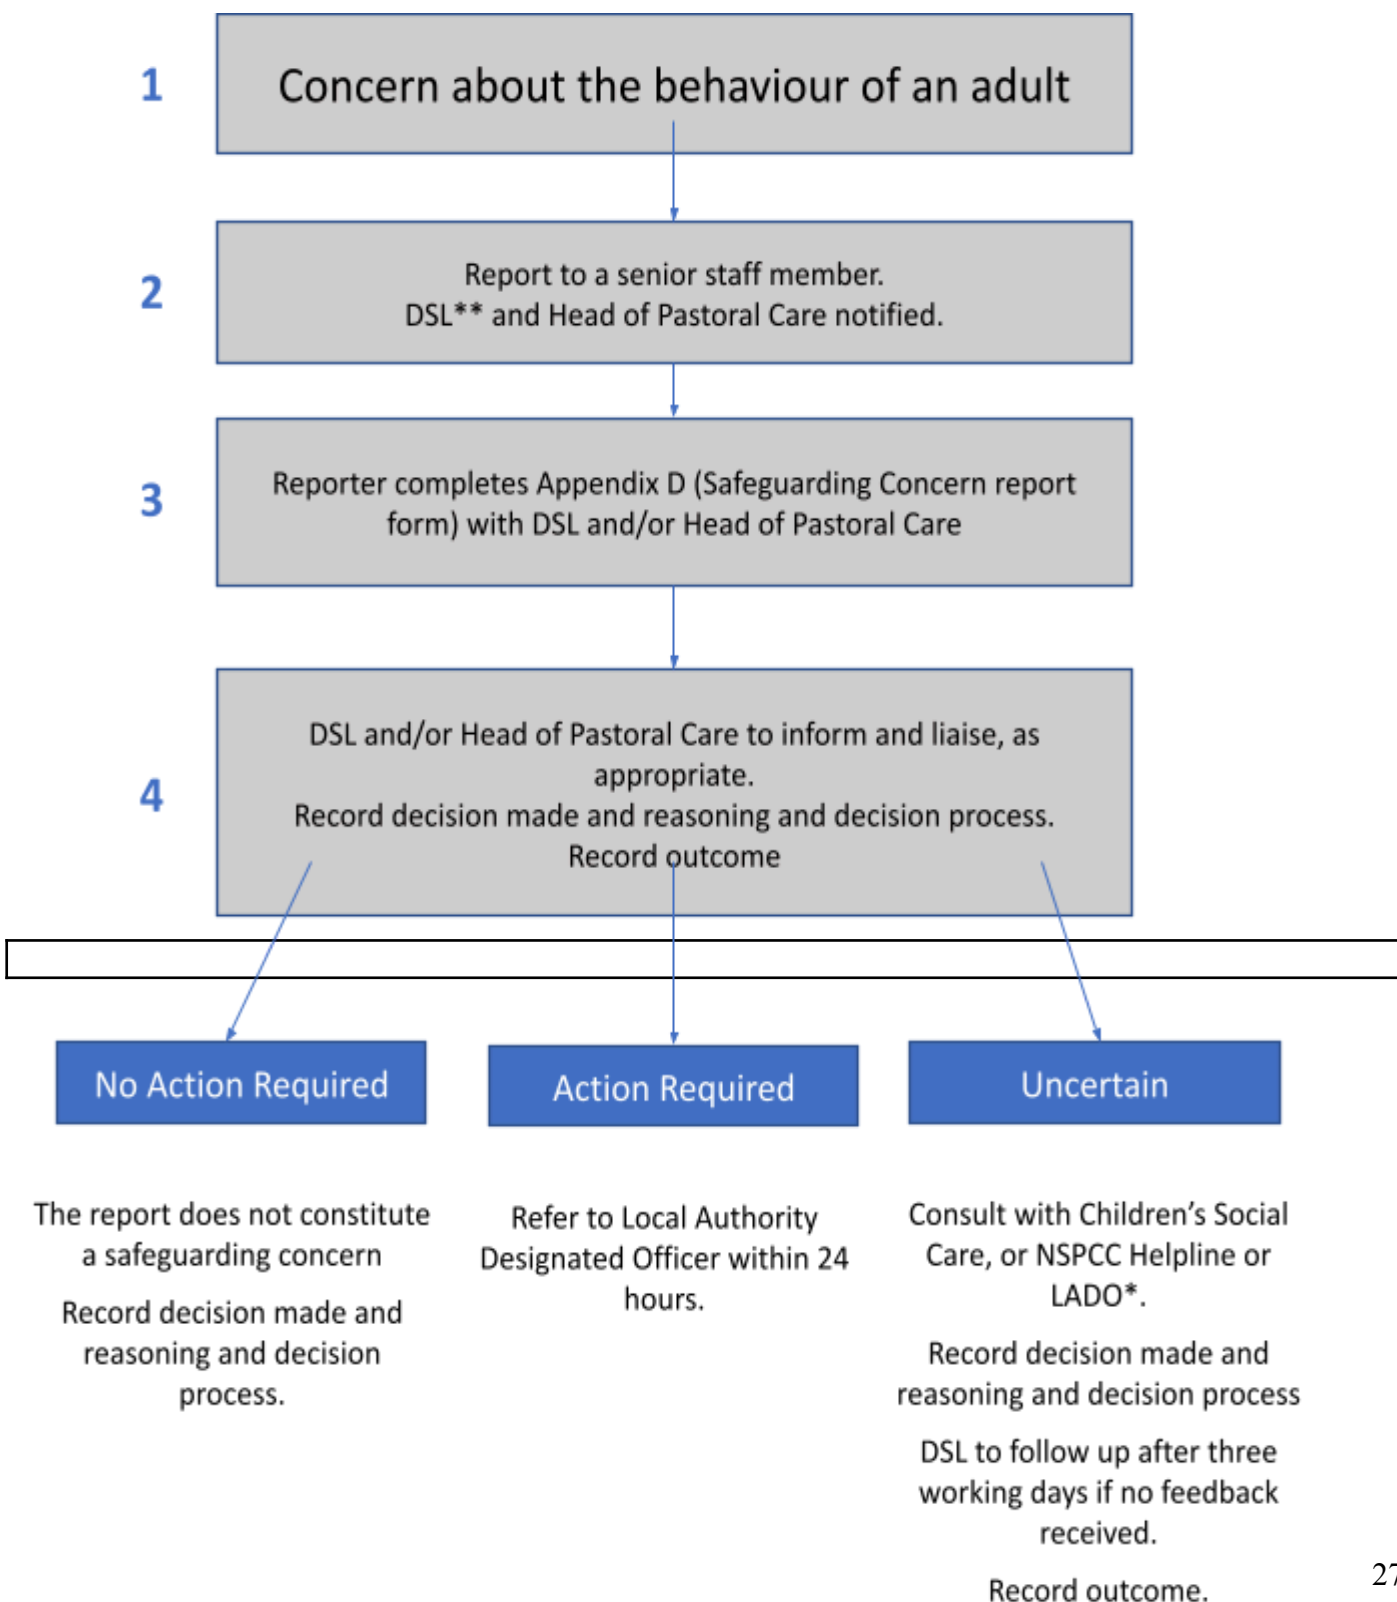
1

Concern about the behaviour of an adult

2

Report to a senior staff member.
DSL** and Head of Pastoral Care notified.

3

Reporter completes Appendix D (Safeguarding Concern report form) with DSL and/or Head of Pastoral Care

4

DSL and/or Head of Pastoral Care to inform and liaise, as appropriate.
Record decision made and reasoning and decision process.
Record outcome

No Action Required

Action Required

Uncertain

The report does not constitute a safeguarding concern

Record decision made and reasoning and decision process.

Refer to Local Authority Designated Officer within 24 hours.

Consult with Children's Social Care, or NSPCC Helpline or LADO*.

Record decision made and reasoning and decision process

DSL to follow up after three working days if no feedback received.

Record outcome.

27